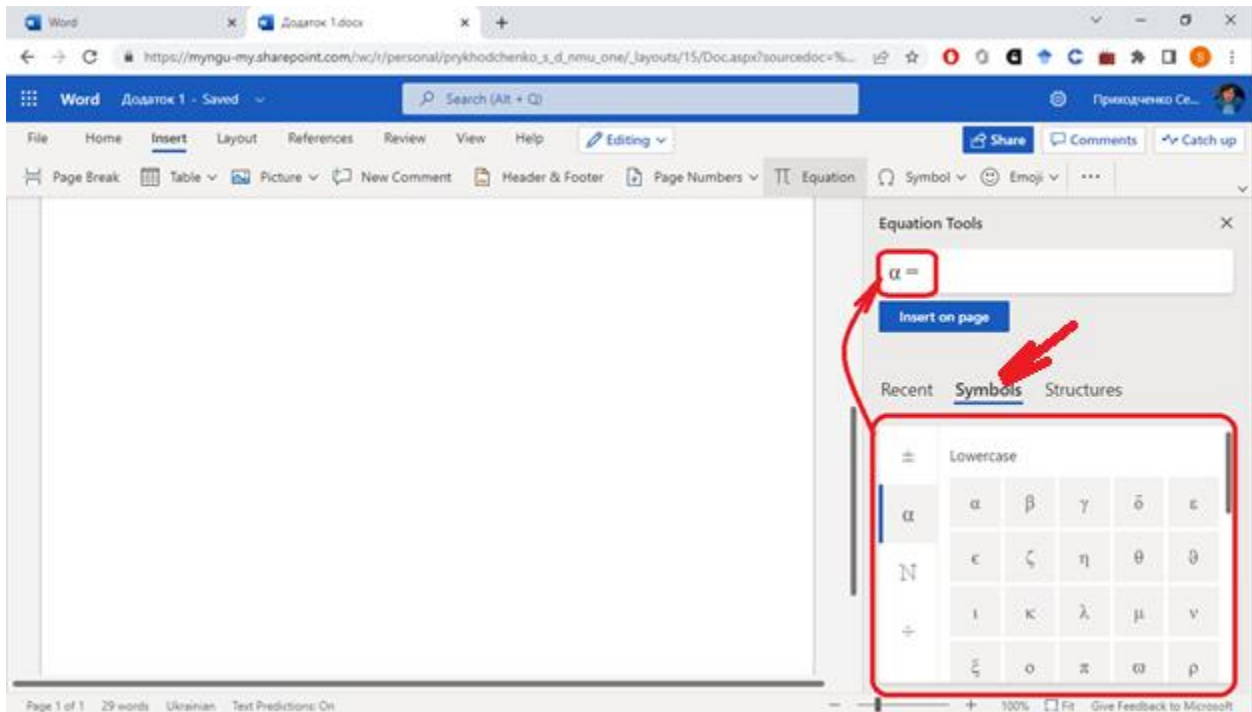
Word
Додаток 1.docx
https://myngu-my.sharepoint.com/:w:/r/personal/prykhodchenko_s_d_nmu_one/_layouts/15/Doc.aspx?sourcedoc=%...
Word Додаток 1 - Saved
Search (Alt + Q)
Приходченко Се...
File Home Insert Layout References Review View Help Editing
Share Comments Catch up
Page Break Table Picture New Comment Header & Footer Page Numbers Equation Symbol Emoji ···
Equation Tools
α =
Insert on page
Recent Symbols Structures
±
α
ℕ
÷
Lowercase

| α | β | γ | δ | ε |
|---|---|---|---|---|
| ϵ | ζ | η | θ | ϑ |
| ι | κ | λ | μ | ν |
| ξ | ο | π | ϖ | ρ |

Page 1 of 1 29 words Ukrainian Text Predictions: On
100% Fit Give Feedback to Microsoft